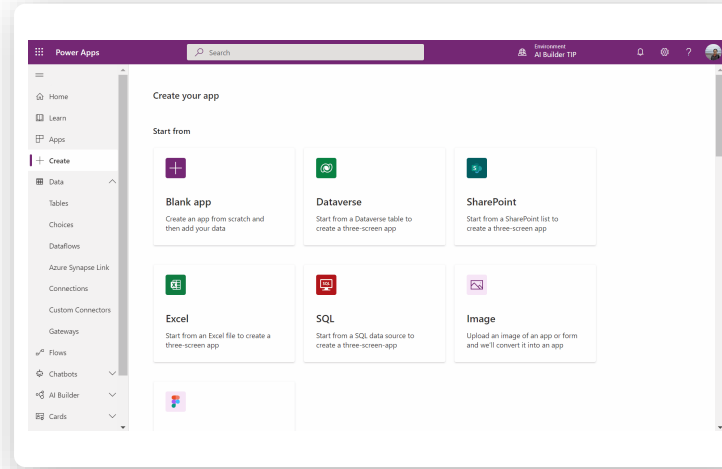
Power Apps

Search

Environment
AI Builder TIP

Home
Learn
Apps
Create
Data
Tables
Choices
Dataflows
Azure Synapse Link
Connections
Custom Connectors
Gateways
Flows
Chatbots
AI Builder
Cards

Create your app

Start from

Blank app
Create an app from scratch and then add your data

Dataverse
Start from a Dataverse table to create a three-screen app

SharePoint
Start from a SharePoint list to create a three-screen app

Excel
Start from an Excel file to create a three-screen app

SQL
Start from a SQL data source to create a three-screen-app

Image
Upload an image of an app or form and we'll convert it into an app